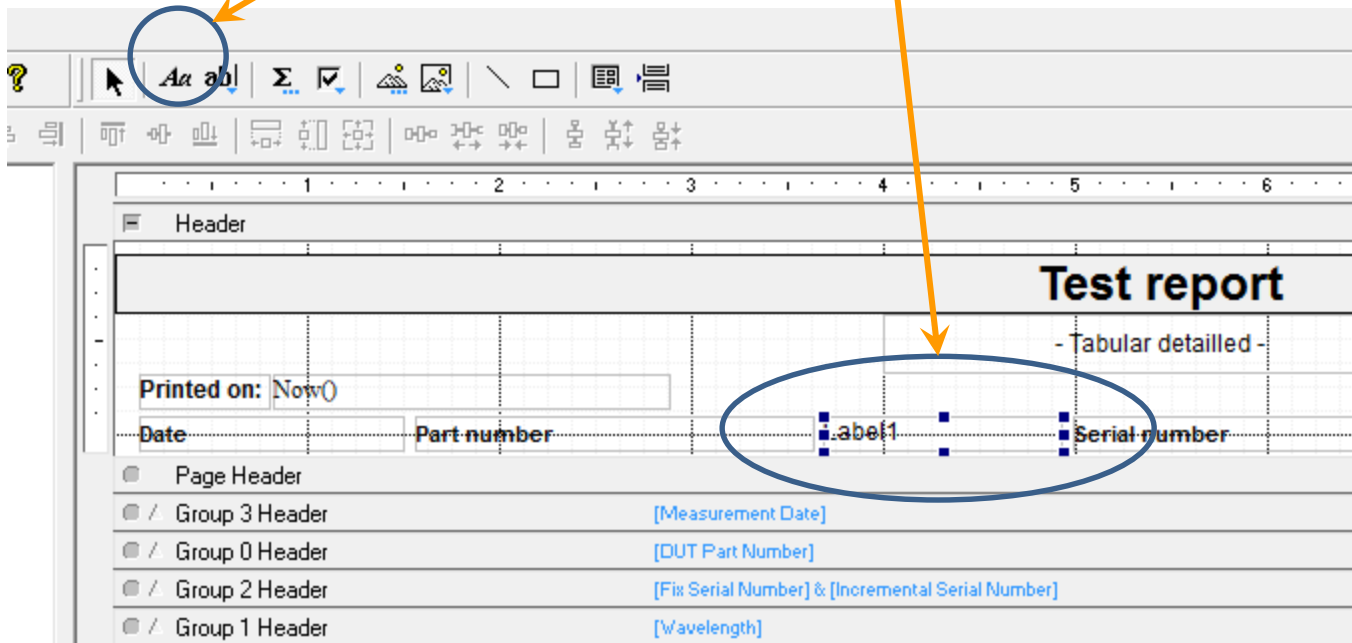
Aa ab|

1 2 3 4 5 6

Header

Test report

- Tabular detailled -

Printed on: Now()

Date

Part number

Label1

Serial number

Page Header

Group 3 Header [Measurement Date]

Group 0 Header [DUT Part Number]

Group 2 Header [Fix Serial Number] & [Incremental Serial Number]

Group 1 Header [Wavelength]